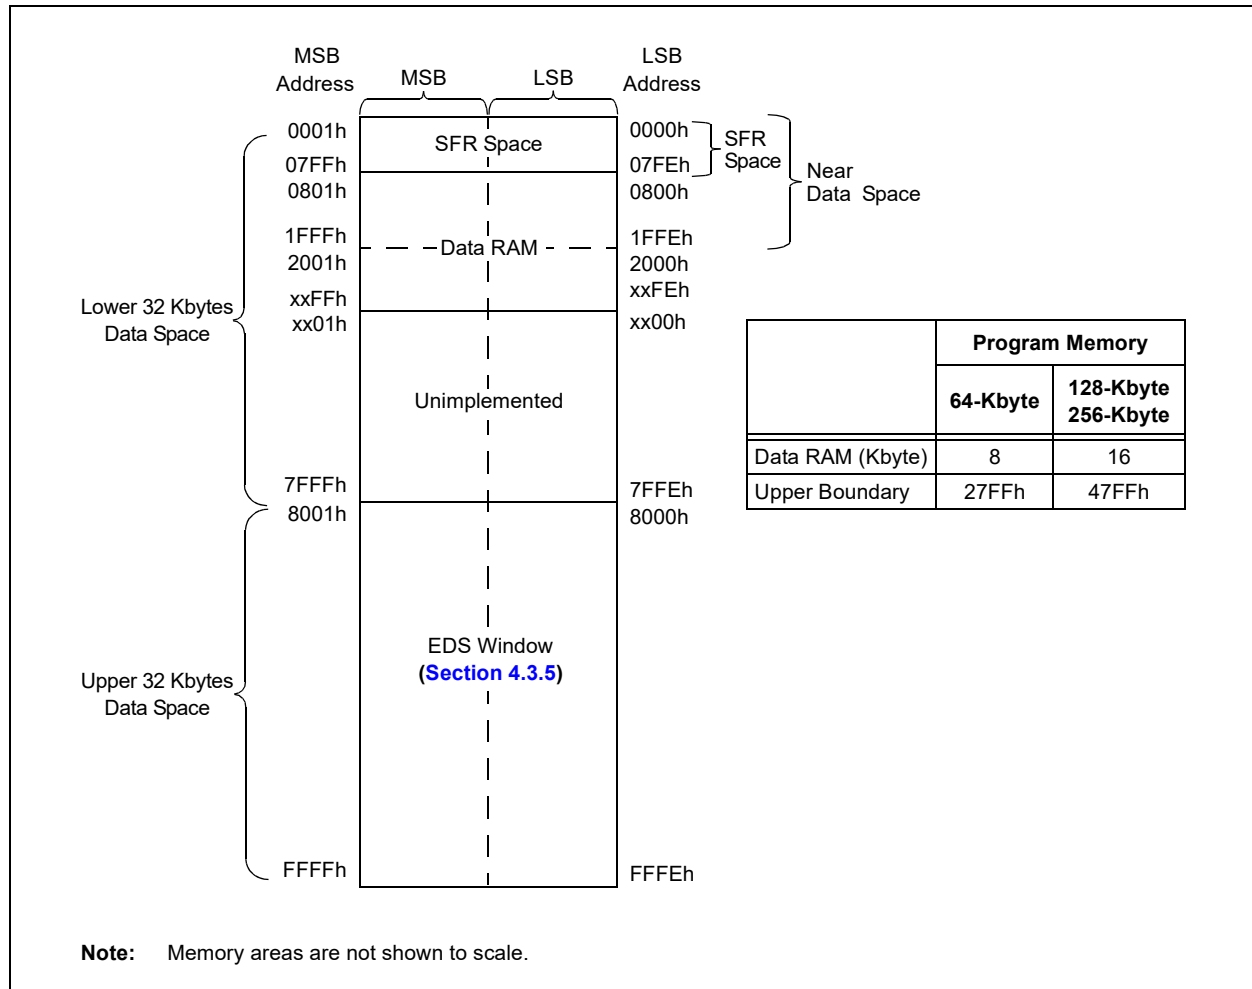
MSB Address

MSB

LSB

LSB Address

0001h

SFR Space

0000h

SFR Space

Near Data Space

07FFh

07FEh

0801h

0800h

1FFFh

Data RAM

1FFEh

2001h

2000h

Lower 32 Kbytes Data Space

xxFFh

xxFEh

xx01h

xx00h

Unimplemented

7FFFh

7FFEh

8001h

8000h

EDS Window (Section 4.3.5)

Upper 32 Kbytes Data Space

FFFFh

FFFEh

| | Program Memory | |
|---|---|---|
| | 64-Kbyte | 128-Kbyte 256-Kbyte |
| Data RAM (Kbyte) | 8 | 16 |
| Upper Boundary | 27FFh | 47FFh |

Note: Memory areas are not shown to scale.